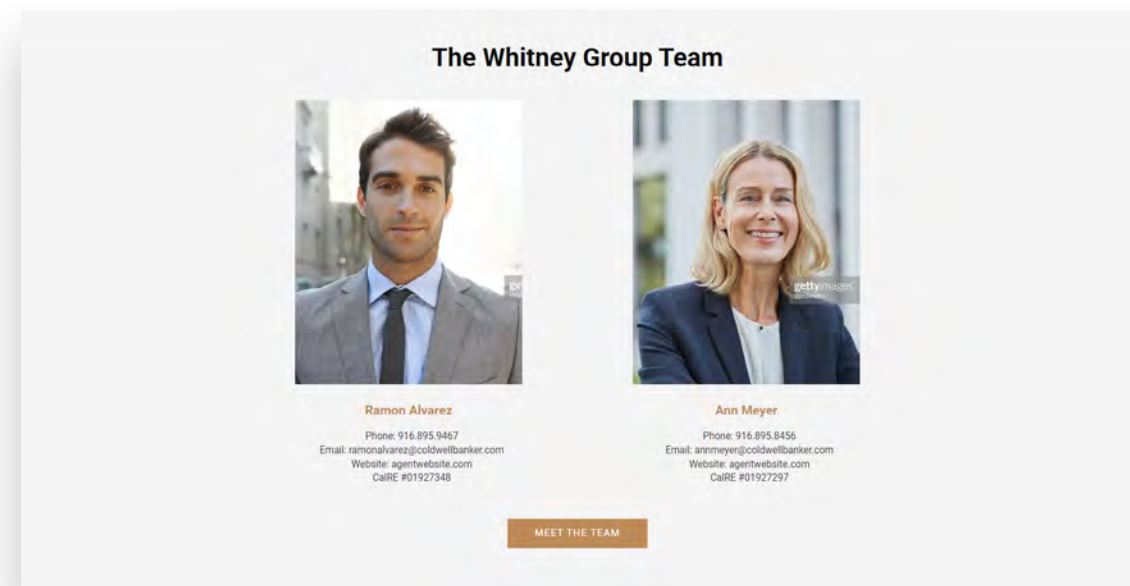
The Whitney Group Team

gettyimages

Ramon Alvarez

Phone: 916.895.9467
Email: ramonalvarez@coldwellbanker.com
Website: agentwebsite.com
CalRE #01927348

Ann Meyer

Phone: 916.895.8456
Email: annmeyer@coldwellbanker.com
Website: agentwebsite.com
CalRE #01927297

MEET THE TEAM